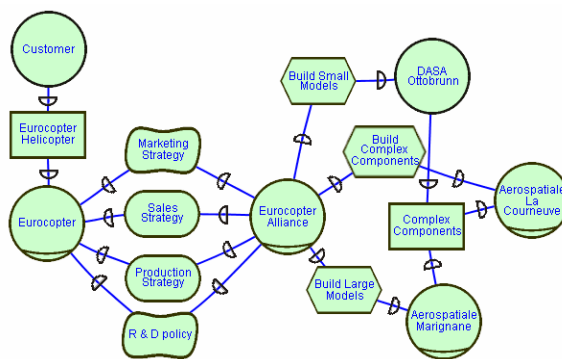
Customer

Eurocopter Helicopter

Eurocopter

Marketing Strategy

Sales Strategy

Production Strategy

R & D policy

Eurocopter Alliance

Build Small Models

DASA Ottobrunn

Build Complex Components

Complex Components

Aerospatiale La Courneuve

Build Large Models

Aerospatiale Marignane